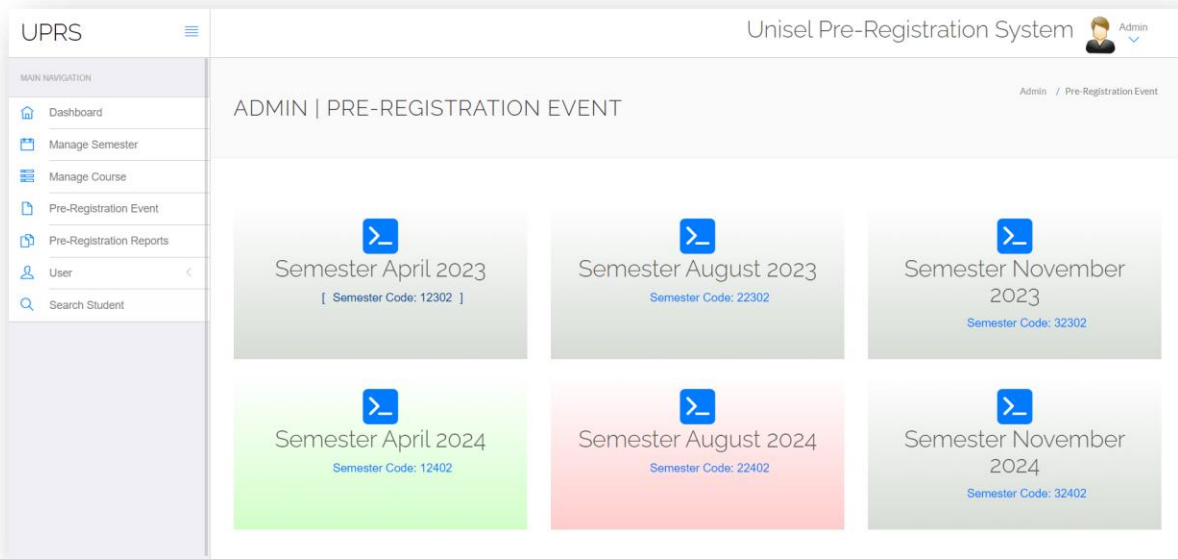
UPRS

Unisel Pre-Registration System Admin

MAIN NAVIGATION

Dashboard

Manage Semester

Manage Course

Pre-Registration Event

Pre-Registration Reports

User

Search Student

ADMIN | PRE-REGISTRATION EVENT

Admin / Pre-Registration Event

Semester April 2023
[ Semester Code: 12302 ]

Semester August 2023
Semester Code: 22302

Semester November 2023
Semester Code: 32302

Semester April 2024
Semester Code: 12402

Semester August 2024
Semester Code: 22402

Semester November 2024
Semester Code: 32402